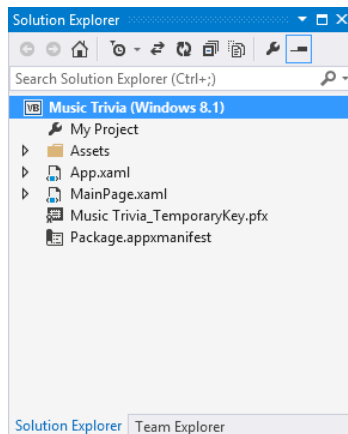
Solution Explorer

Search Solution Explorer (Ctrl+;)

VB Music Trivia (Windows 8.1)
My Project
Assets
App.xaml
MainPage.xaml
Music Trivia_TemporaryKey.pfx
Package.appxmanifest

Solution Explorer Team Explorer